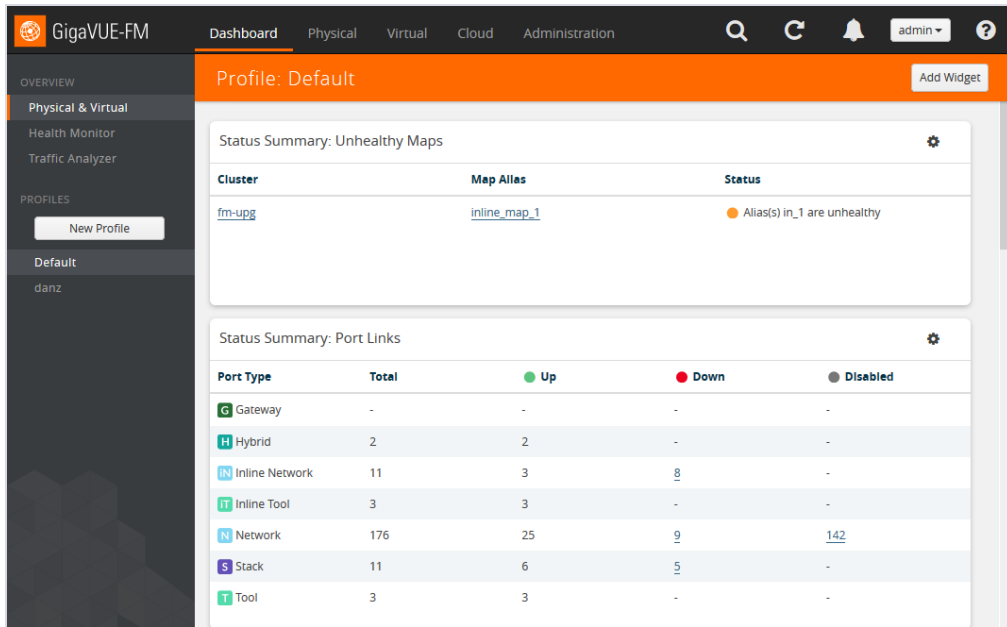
GigaVUE-FM

Dashboard Physical Virtual Cloud Administration

admin

?

OVERVIEW
Physical & Virtual
Health Monitor
Traffic Analyzer

PROFILES
New Profile
Default
danz

Profile: Default

Add Widget

Status Summary: Unhealthy Maps

| Cluster | Map Alias | Status |
|---|---|---|
| fm-upg | inline_map_1 | Alias(s) in_1 are unhealthy |

Status Summary: Port Links

| Port Type | Total | Up | Down | Disabled |
|---|---|---|---|---|
| G Gateway | - | - | - | - |
| H Hybrid | 2 | 2 | - | - |
| IN Inline Network | 11 | 3 | 8 | - |
| IT Inline Tool | 3 | 3 | - | - |
| N Network | 176 | 25 | 9 | 142 |
| S Stack | 11 | 6 | 5 | - |
| T Tool | 3 | 3 | - | - |